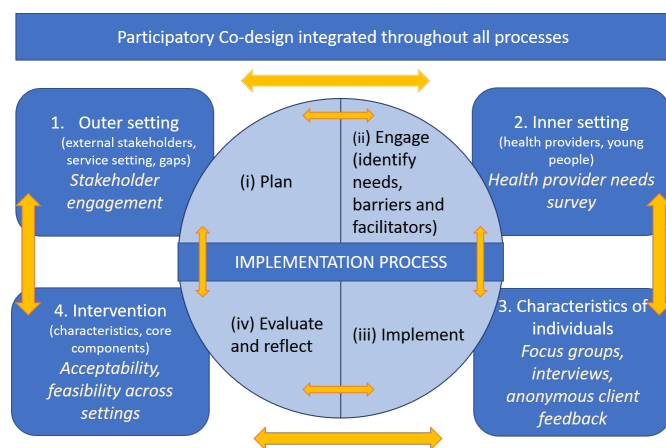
Participatory Co-design integrated throughout all processes

1. Outer setting
(external stakeholders, service setting, gaps)
Stakeholder engagement

(i) Plan

(ii) Engage (identify needs, barriers and facilitators)

2. Inner setting
(health providers, young people)
Health provider needs survey

IMPLEMENTATION PROCESS

4. Intervention
(characteristics, core components)
Acceptability, feasibility across settings

(iv) Evaluate and reflect

(iii) Implement

3. Characteristics of individuals
Focus groups, interviews, anonymous client feedback